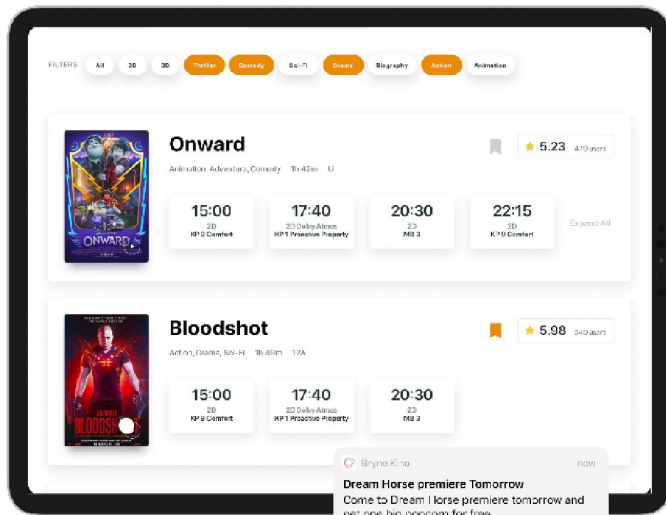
FILTERS All 2D 3D Thriller Comedy Sci-Fi Drama Biography Action Animation

Onward

5.23 470 users

Animation, Adventure, Comedy 1h 42m U

15:00
2D
KP8 Comfort

17:40
2D Dolby Atmos
KP1 Proactive Property

20:30
2D
M8 3

22:15
2D
KP8 Comfort

Expand All

ONWARD

Bloodshot

5.98 340 users

Action, Drama, Sci-Fi 1h 49m 12A

15:00
2D
KP8 Comfort

17:40
2D Dolby Atmos
KP1 Proactive Property

20:30
2D
M8 3

BLOODSHOT

Bryne Kino now

Dream Horse premiere Tomorrow

Come to Dream Horse premiere tomorrow and get one big popcorn for free